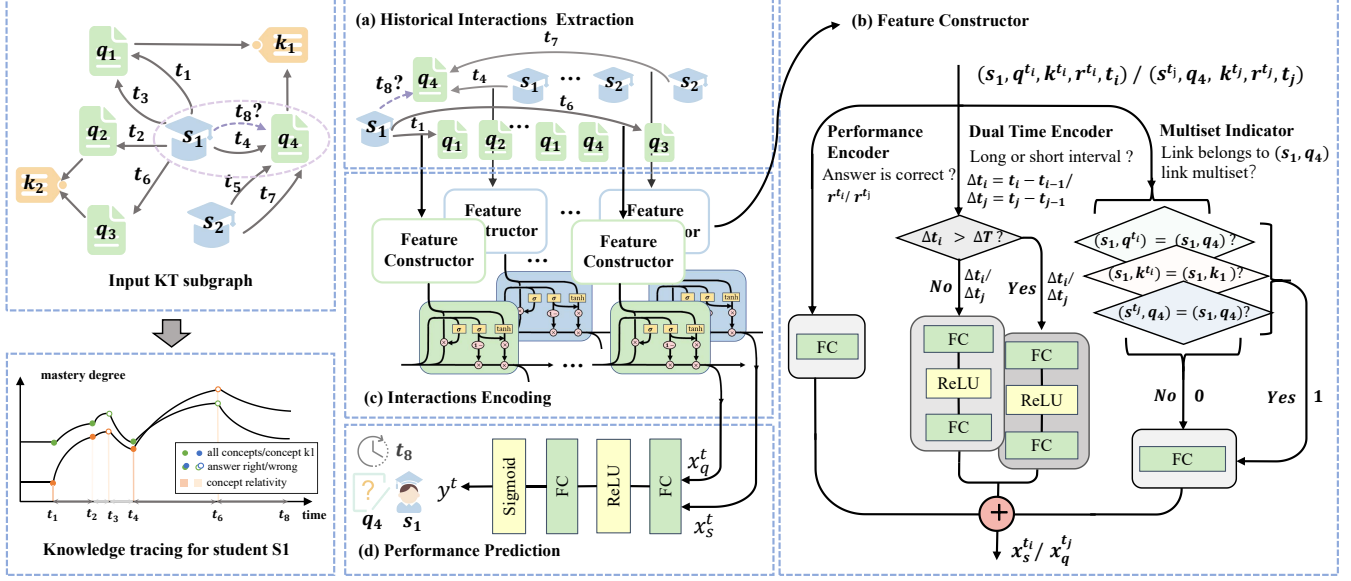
$q_1$ $k_1$ $t_1$ $t_3$ $t_8$? $q_2$ $t_2$ $s_1$ $t_4$ $q_4$ $k_2$ $t_6$ $t_5$ $s_2$ $t_7$ $q_3$

Input KT subgraph

mastery degree

all concepts/concept k1
answer right/wrong
concept relativity

$t_1$ $t_2$ $t_3$ $t_4$ $t_6$ $t_8$ time

Knowledge tracing for student S1

(a) Historical Interactions Extraction

$t_7$ $t_8$? $q_4$ $t_4$ $s_1$ … $s_2$ $s_2$ $t_6$ $s_1$ $t_1$ $q_1$ $q_2$ … $q_1$ $q_4$ $q_3$

Feature Constructor Feature Constructor … Feature Constructor Feature Constructor

…

$\sigma$ $\sigma$ tanh

…

(c) Interactions Encoding

$t_8$ $q_4$ $s_1$ $y^t$ Sigmoid FC ReLU FC $x_q^t$ $x_s^t$

(d) Performance Prediction

(b) Feature Constructor

$(s_1, q^{t_i}, k^{t_i}, r^{t_i}, t_i)$ / $(s^{t_j}, q_4, k^{t_j}, r^{t_j}, t_j)$

Performance Encoder
Answer is correct ?
$r^{t_i}$/ $r^{t_j}$

Dual Time Encoder
Long or short interval ?
$\Delta t_i = t_i - t_{i-1}$/
$\Delta t_j = t_j - t_{j-1}$

Multiset Indicator
Link belongs to $(s_1, q_4)$ link multiset?

$\Delta t_i > \Delta T$?

$(s_1, q^{t_i}) = (s_1, q_4)$?
$(s_1, k^{t_i}) = (s_1, k_1)$?
$(s^{t_j}, q_4) = (s_1, q_4)$?

No $\Delta t_i$/ $\Delta t_j$ Yes $\Delta t_i$/ $\Delta t_j$

FC

FC ReLU FC

FC ReLU FC

No 0 Yes 1

FC

+

$x_s^{t_i}$/ $x_q^{t_j}$